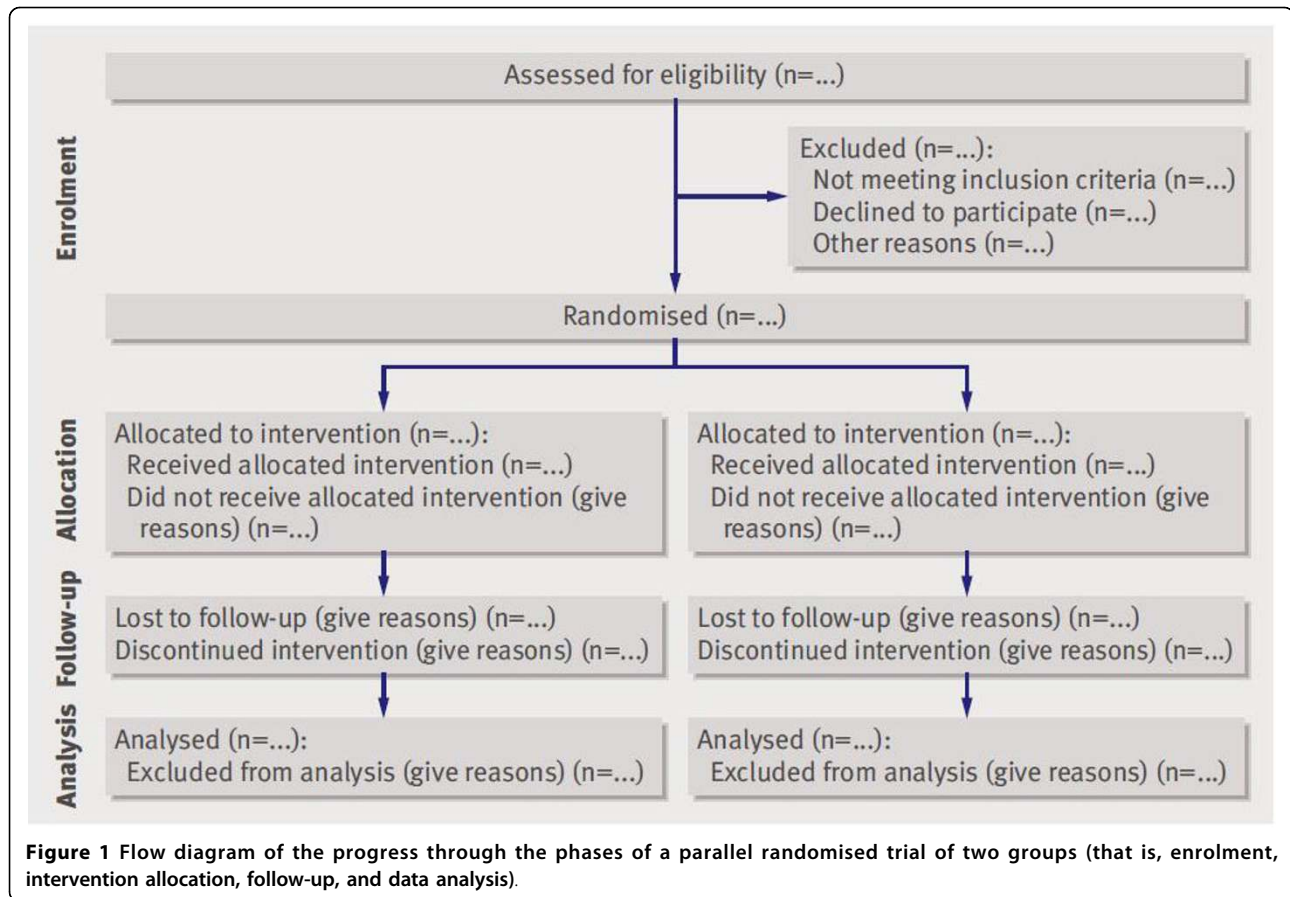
Enrolment

Assessed for eligibility (n=...)

Excluded (n=...):
Not meeting inclusion criteria (n=...)
Declined to participate (n=...)
Other reasons (n=...)

Randomised (n=...)

Allocation

Allocated to intervention (n=...):
Received allocated intervention (n=...)
Did not receive allocated intervention (give reasons) (n=...)

Allocated to intervention (n=...):
Received allocated intervention (n=...)
Did not receive allocated intervention (give reasons) (n=...)

Follow-up

Lost to follow-up (give reasons) (n=...)
Discontinued intervention (give reasons) (n=...)

Lost to follow-up (give reasons) (n=...)
Discontinued intervention (give reasons) (n=...)

Analysis

Analysed (n=...):
Excluded from analysis (give reasons) (n=...)

Analysed (n=...):
Excluded from analysis (give reasons) (n=...)

Figure 1 Flow diagram of the progress through the phases of a parallel randomised trial of two groups (that is, enrolment, intervention allocation, follow-up, and data analysis).